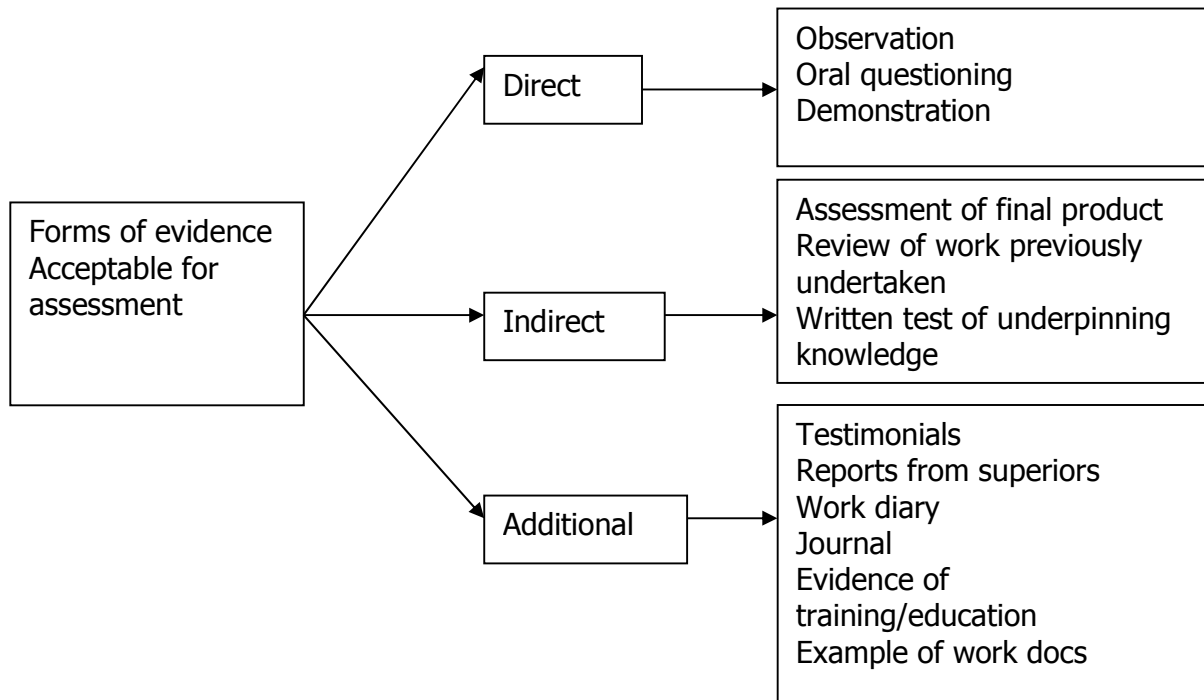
Forms of evidence
Acceptable for
assessment

Direct

Observation
Oral questioning
Demonstration

Indirect

Assessment of final product
Review of work previously undertaken
Written test of underpinning knowledge

Additional

Testimonials
Reports from superiors
Work diary
Journal
Evidence of training/education
Example of work docs